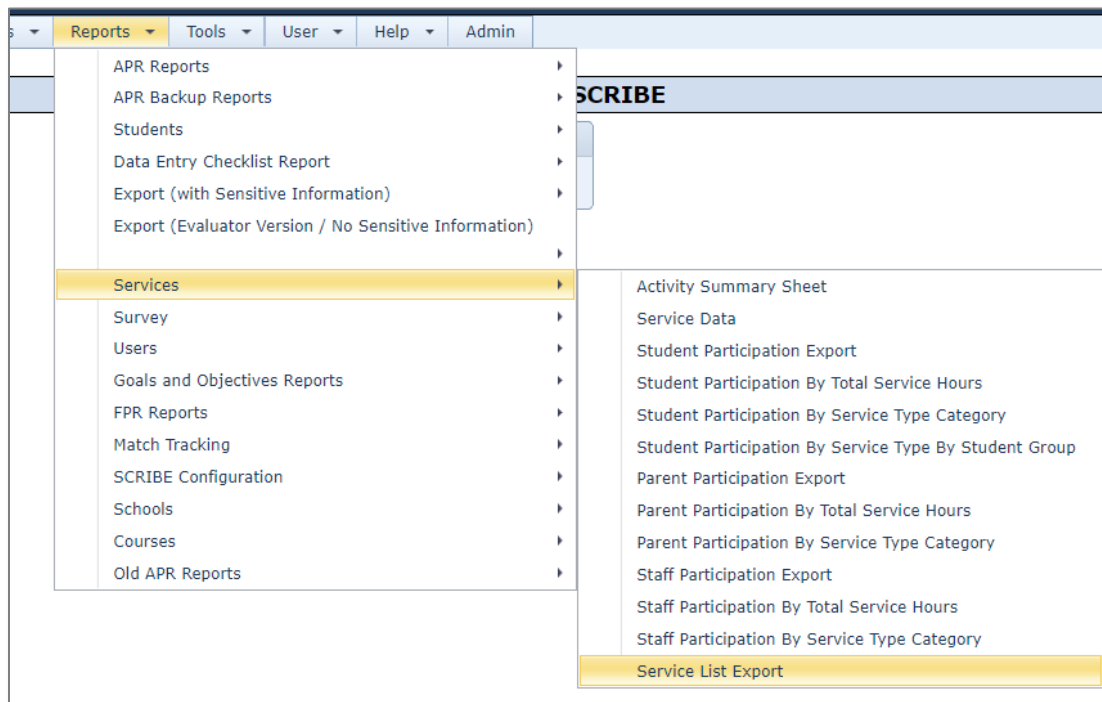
s Reports Tools User Help Admin

SCRIBE

APR Reports
APR Backup Reports
Students
Data Entry Checklist Report
Export (with Sensitive Information)
Export (Evaluator Version / No Sensitive Information)
Services
Survey
Users
Goals and Objectives Reports
FPR Reports
Match Tracking
SCRIBE Configuration
Schools
Courses
Old APR Reports

Activity Summary Sheet
Service Data
Student Participation Export
Student Participation By Total Service Hours
Student Participation By Service Type Category
Student Participation By Service Type By Student Group
Parent Participation Export
Parent Participation By Total Service Hours
Parent Participation By Service Type Category
Staff Participation Export
Staff Participation By Total Service Hours
Staff Participation By Service Type Category
Service List Export